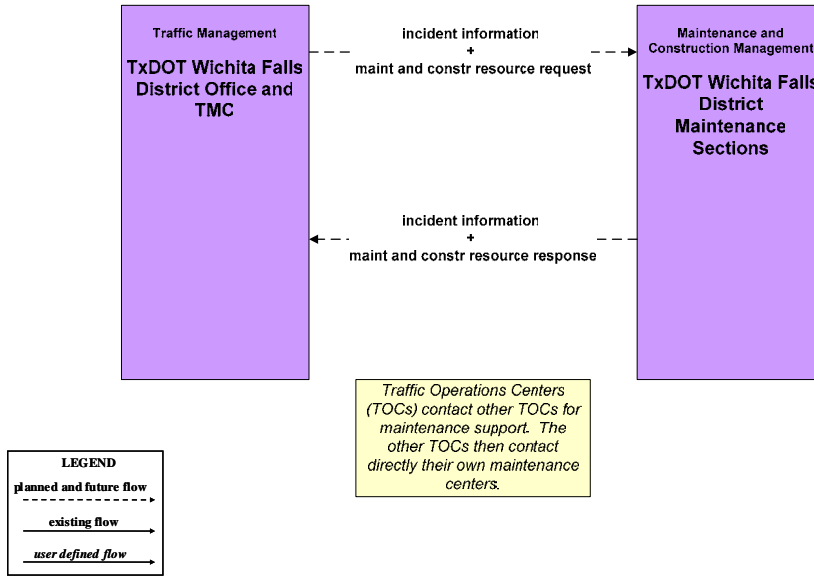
Traffic Management

TxDOT Wichita Falls District Office and TMC

incident information
+
maint and constr resource request

Maintenance and Construction Management

TxDOT Wichita Falls District Maintenance Sections

incident information
+
maint and constr resource response

Traffic Operations Centers (TOCs) contact other TOCs for maintenance support. The other TOCs then contact directly their own maintenance centers.

LEGEND
planned and future flow
existing flow
user defined flow